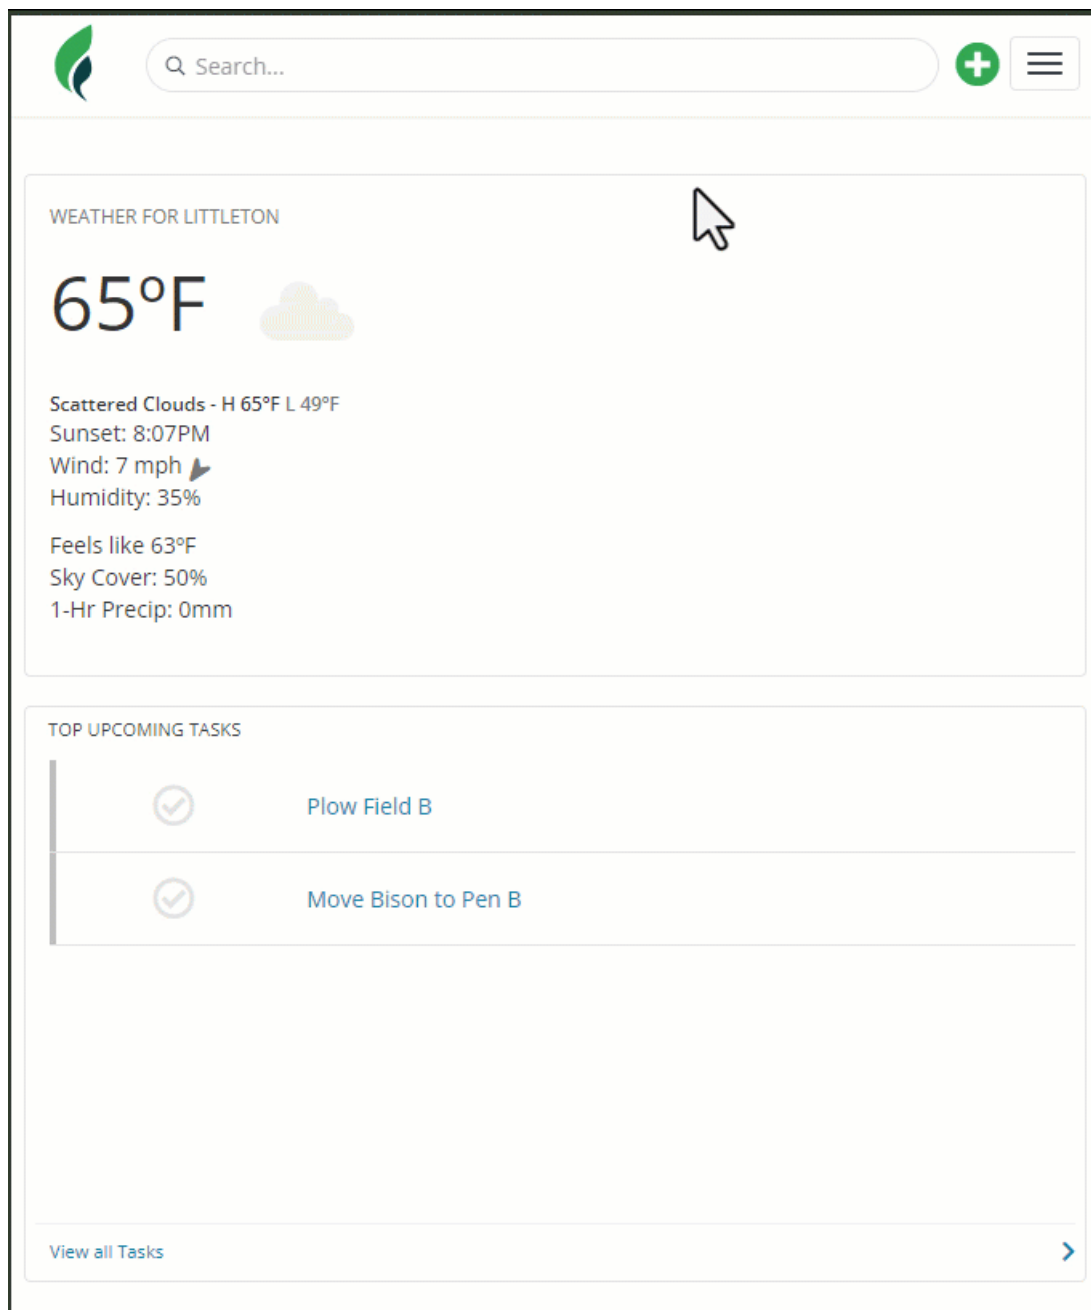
Search...

WEATHER FOR LITTLETON

65°F

Scattered Clouds - H 65°F L 49°F
Sunset: 8:07PM
Wind: 7 mph
Humidity: 35%

Feels like 63°F
Sky Cover: 50%
1-Hr Precip: 0mm

TOP UPCOMING TASKS

Plow Field B

Move Bison to Pen B

View all Tasks